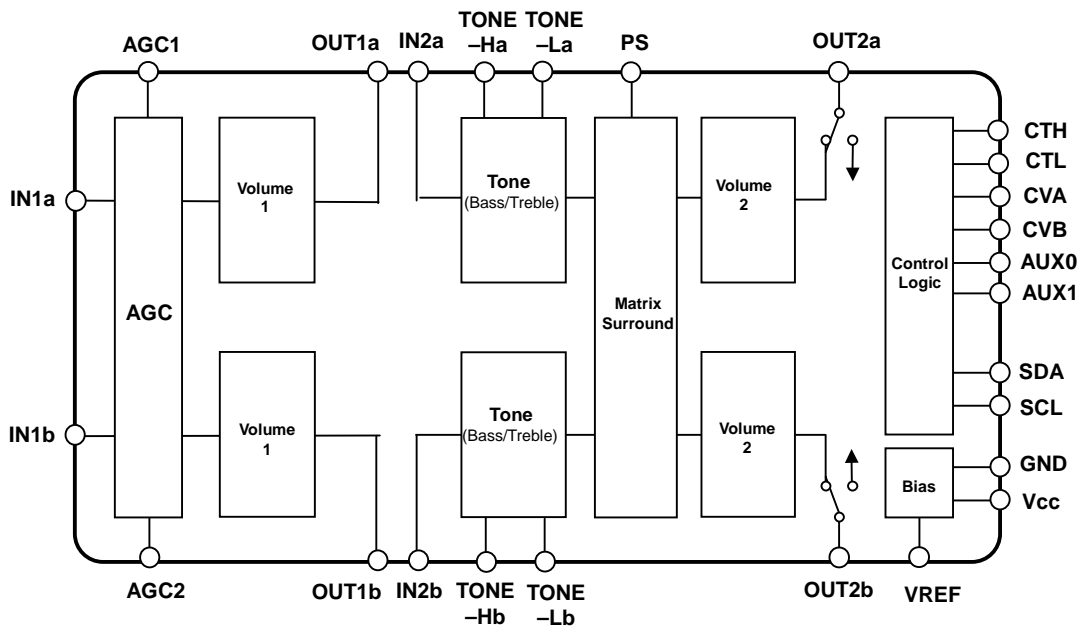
AGC1
OUT1a
IN2a
TONE –Ha
TONE –La
PS
OUT2a
IN1a
AGC
Volume 1
Tone (Bass/Treble)
Matrix Surround
Volume 2
Control Logic
CTH
CTL
CVA
CVB
AUX0
AUX1
SDA
SCL
IN1b
Volume 1
Tone (Bass/Treble)
Volume 2
Bias
GND
Vcc
AGC2
OUT1b
IN2b
TONE –Hb
TONE –Lb
OUT2b
VREF